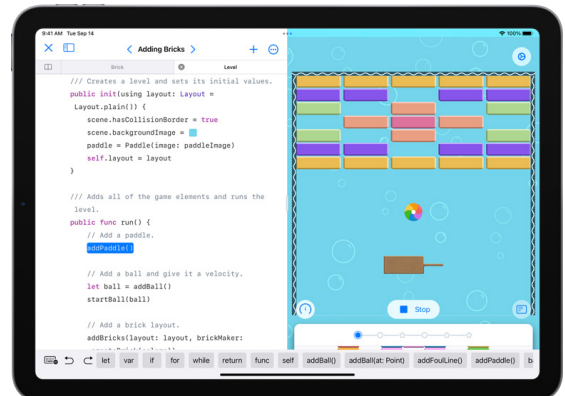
9:41 AM Tue Sep 14

100%

Adding Bricks

Brick

Level

/// Creates a level and sets its initial values.
public init(using layout: Layout = Layout.plain()) {
scene.hasCollisionBorder = true
scene.backgroundImage =
paddle = Paddle(image: paddleImage)
self.layout = layout
}

/// Adds all of the game elements and runs the level.
public func run() {
// Add a paddle.
addPaddle()

// Add a ball and give it a velocity.
let ball = addBall()
startBall(ball)

// Add a brick layout.
addBricks(layout: layout, brickMaker:

Stop

let var if for while return func self addBall() addBall(at: Point) addFoulLine() addPaddle()